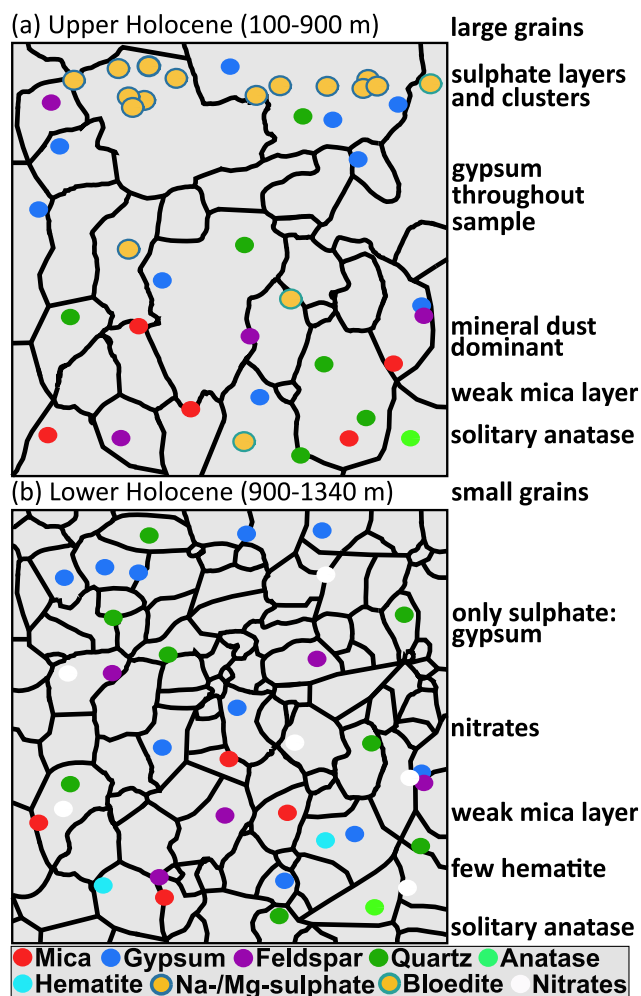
(a) Upper Holocene (100-900 m)

large grains

sulphate layers and clusters

gypsum throughout sample

mineral dust dominant

weak mica layer

solitary anatase

(b) Lower Holocene (900-1340 m)

small grains

only sulphate: gypsum

nitrates

weak mica layer

few hematite

solitary anatase

Mica Gypsum Feldspar Quartz Anatase Hematite Na-/Mg-sulphate Bloedite Nitrates